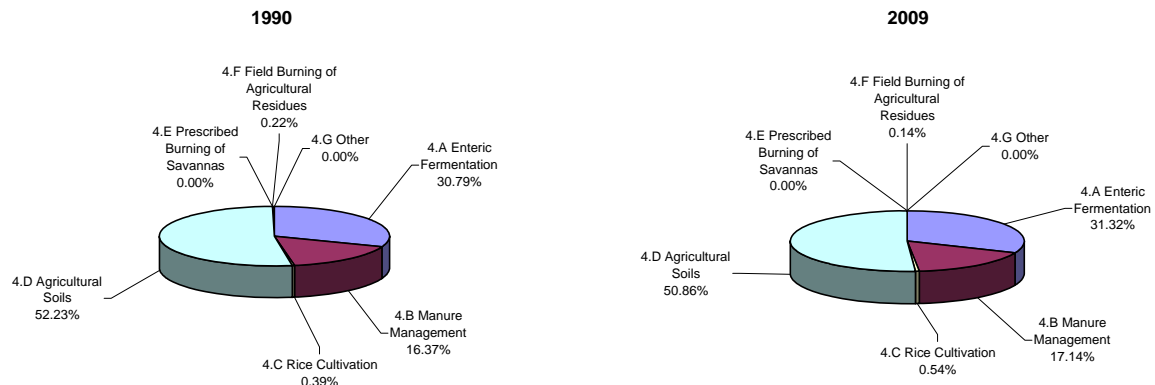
1990

4.F Field Burning of Agricultural Residues 0.22%

4.E Prescribed Burning of Savannas 0.00%

4.G Other 0.00%

4.A Enteric Fermentation 30.79%

4.D Agricultural Soils 52.23%

4.B Manure Management 16.37%

4.C Rice Cultivation 0.39%

2009

4.F Field Burning of Agricultural Residues 0.14%

4.E Prescribed Burning of Savannas 0.00%

4.G Other 0.00%

4.A Enteric Fermentation 31.32%

4.D Agricultural Soils 50.86%

4.B Manure Management 17.14%

4.C Rice Cultivation 0.54%